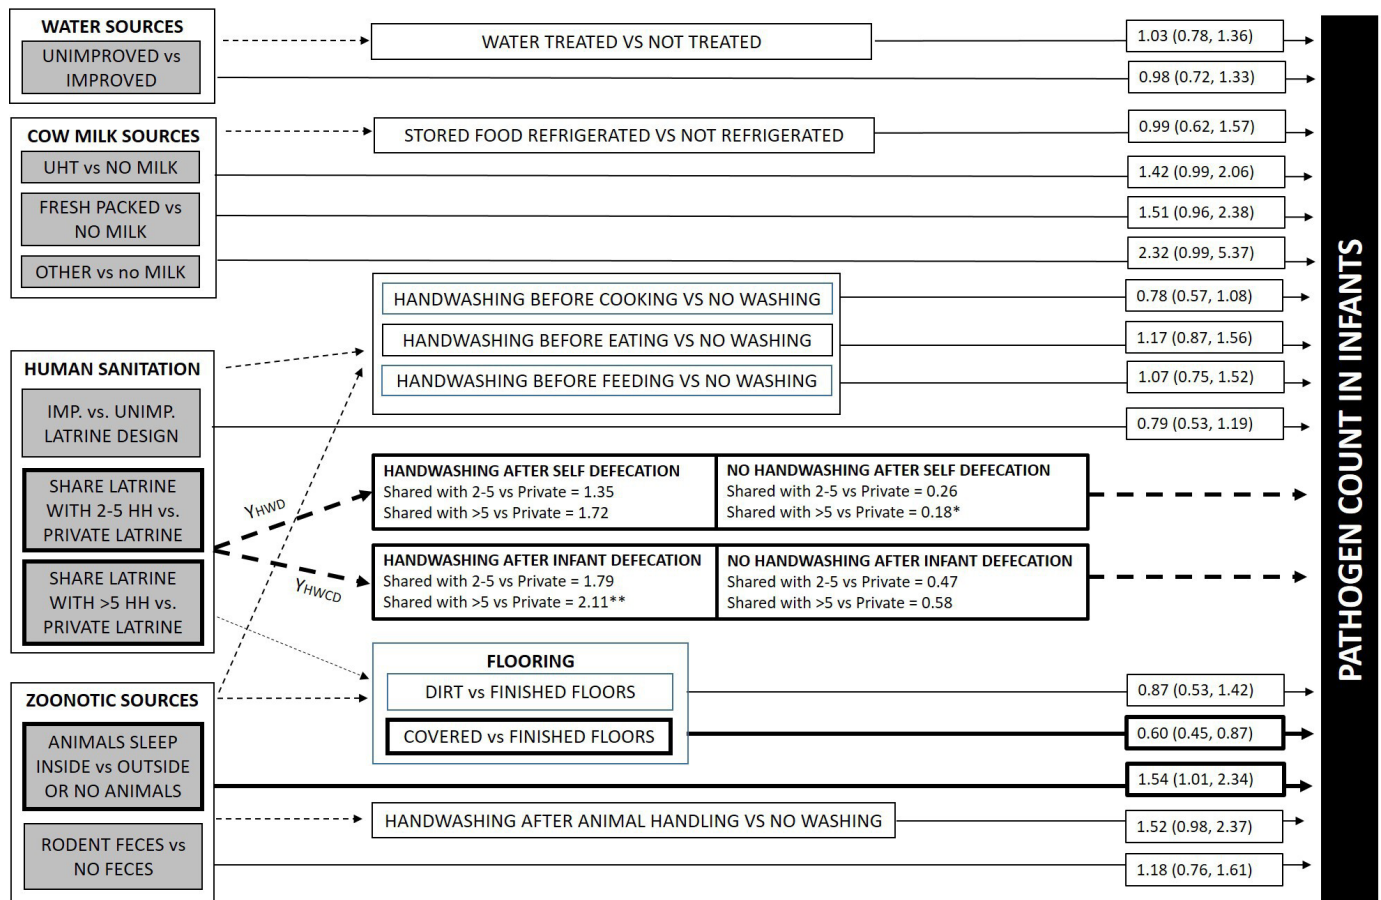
WATER SOURCES
UNIMPROVED vs IMPROVED

WATER TREATED VS NOT TREATED

1.03 (0.78, 1.36)
0.98 (0.72, 1.33)

COW MILK SOURCES
UHT vs NO MILK
FRESH PACKED vs NO MILK
OTHER vs no MILK

STORED FOOD REFRIGERATED VS NOT REFRIGERATED

0.99 (0.62, 1.57)
1.42 (0.99, 2.06)
1.51 (0.96, 2.38)
2.32 (0.99, 5.37)

HANDWASHING BEFORE COOKING VS NO WASHING
HANDWASHING BEFORE EATING VS NO WASHING
HANDWASHING BEFORE FEEDING VS NO WASHING

0.78 (0.57, 1.08)
1.17 (0.87, 1.56)
1.07 (0.75, 1.52)
0.79 (0.53, 1.19)

HUMAN SANITATION
IMP. vs. UNIMP. LATRINE DESIGN
SHARE LATRINE WITH 2-5 HH vs. PRIVATE LATRINE
SHARE LATRINE WITH >5 HH vs. PRIVATE LATRINE

$\gamma_{HWD}$
$\gamma_{HWCD}$

HANDWASHING AFTER SELF DEFECATION
Shared with 2-5 vs Private = 1.35
Shared with >5 vs Private = 1.72

NO HANDWASHING AFTER SELF DEFECATION
Shared with 2-5 vs Private = 0.26
Shared with >5 vs Private = 0.18*

HANDWASHING AFTER INFANT DEFECATION
Shared with 2-5 vs Private = 1.79
Shared with >5 vs Private = 2.11**

NO HANDWASHING AFTER INFANT DEFECATION
Shared with 2-5 vs Private = 0.47
Shared with >5 vs Private = 0.58

FLOORING
DIRT vs FINISHED FLOORS
COVERED vs FINISHED FLOORS

0.87 (0.53, 1.42)
0.60 (0.45, 0.87)

ZOONOTIC SOURCES
ANIMALS SLEEP INSIDE vs OUTSIDE OR NO ANIMALS
RODENT FECES vs NO FECES

1.54 (1.01, 2.34)

HANDWASHING AFTER ANIMAL HANDLING VS NO WASHING

1.52 (0.98, 2.37)
1.18 (0.76, 1.61)

PATHOGEN COUNT IN INFANTS